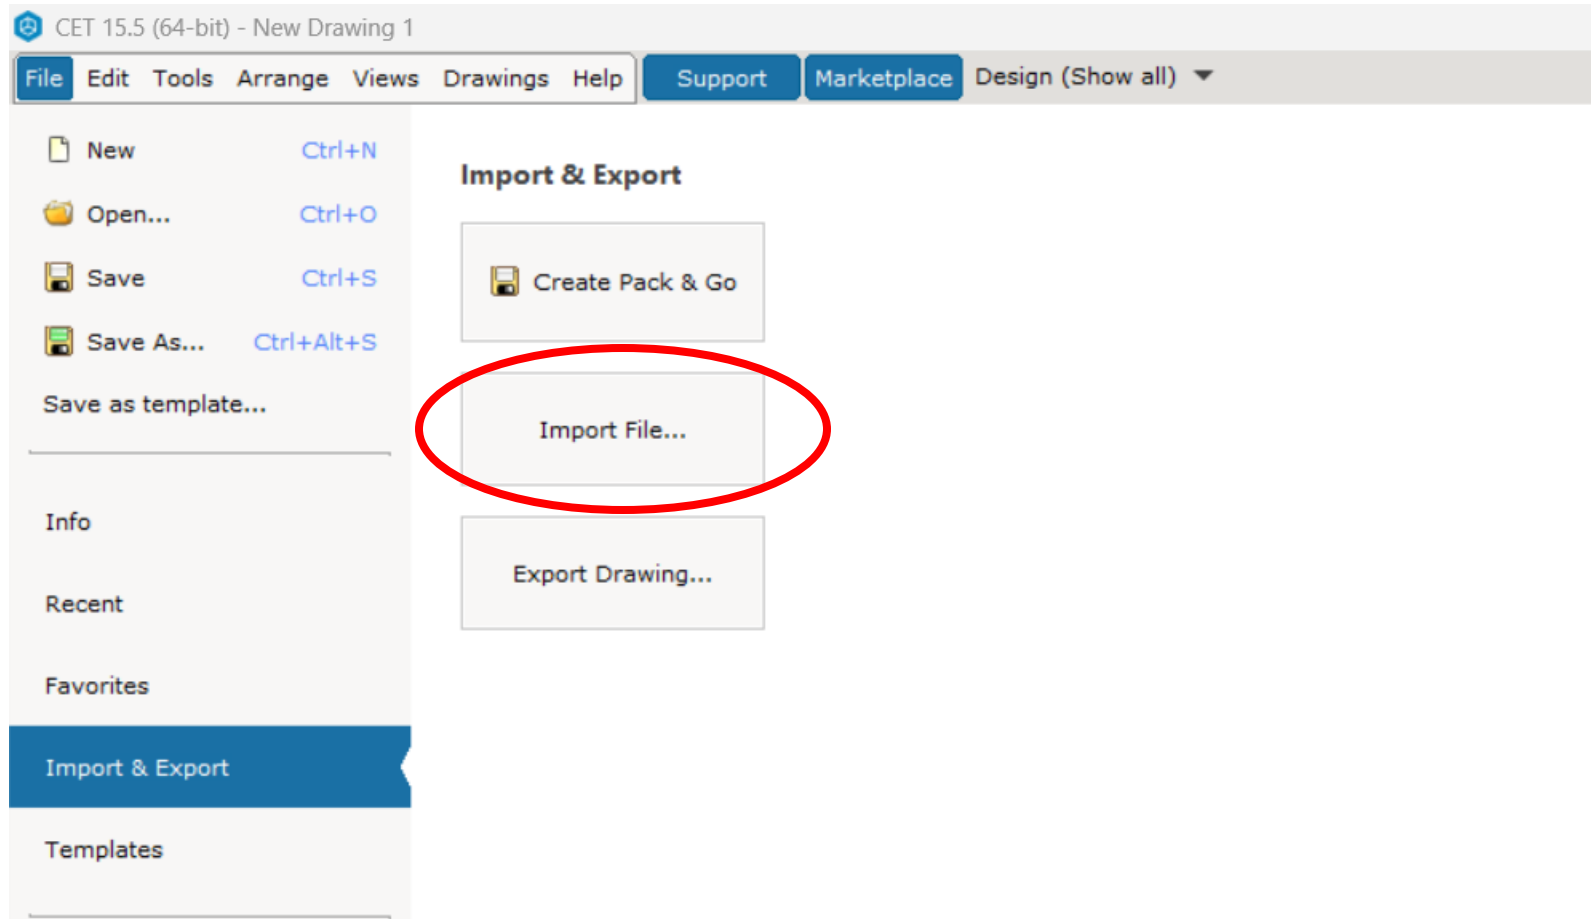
CET 15.5 (64-bit) - New Drawing 1

File Edit Tools Arrange Views Drawings Help Support Marketplace Design (Show all)

New Ctrl+N
Open... Ctrl+O
Save Ctrl+S
Save As... Ctrl+Alt+S
Save as template...

Info
Recent
Favorites
Import & Export
Templates

Import & Export

Create Pack & Go

Import File...

Export Drawing...